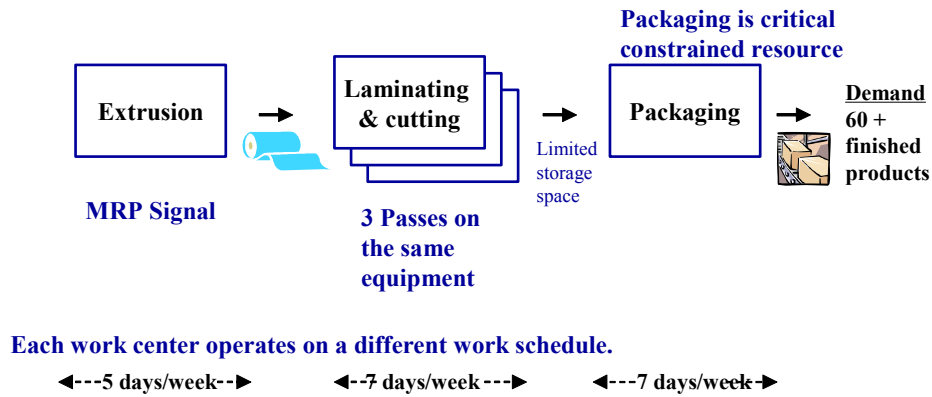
Packaging is critical constrained resource

Extrusion

Laminating & cutting

Limited storage space

Packaging

Demand
60 + finished products

MRP Signal

3 Passes on the same equipment

Each work center operates on a different work schedule.

5 days/week

7 days/week

7 days/week